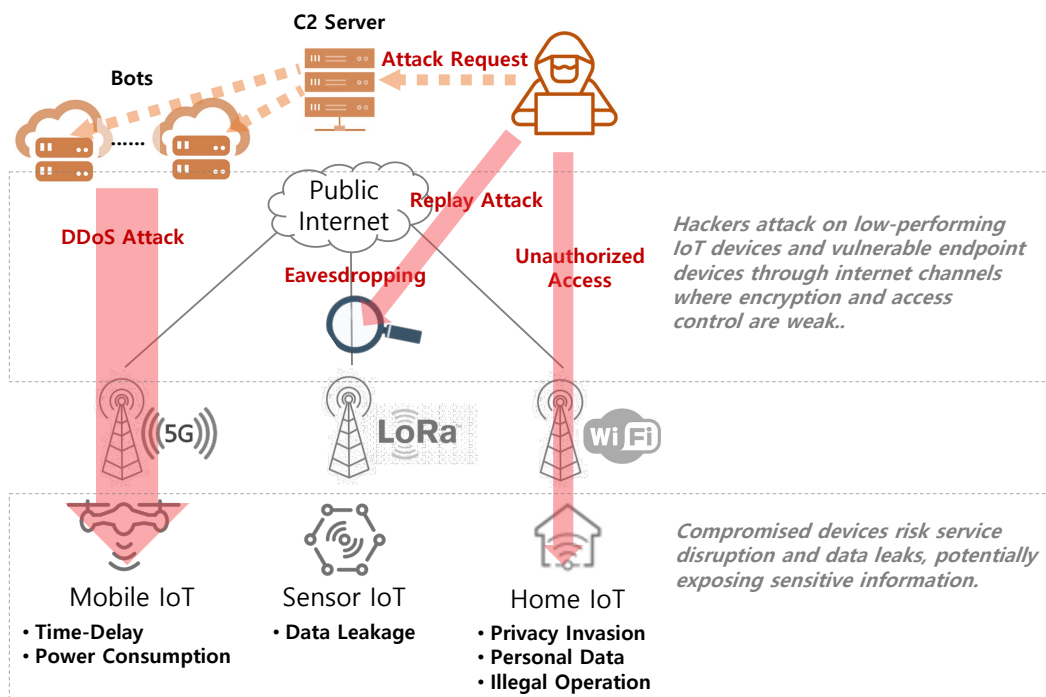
C2 Server

Attack Request

Bots

......

Public Internet

Replay Attack

DDoS Attack

Eavesdropping

Unauthorized Access

Hackers attack on low-performing IoT devices and vulnerable endpoint devices through internet channels where encryption and access control are weak..

5G

LoRa

Wi Fi

Compromised devices risk service disruption and data leaks, potentially exposing sensitive information.

Mobile IoT
• Time-Delay
• Power Consumption

Sensor IoT
• Data Leakage

Home IoT
• Privacy Invasion
• Personal Data
• Illegal Operation